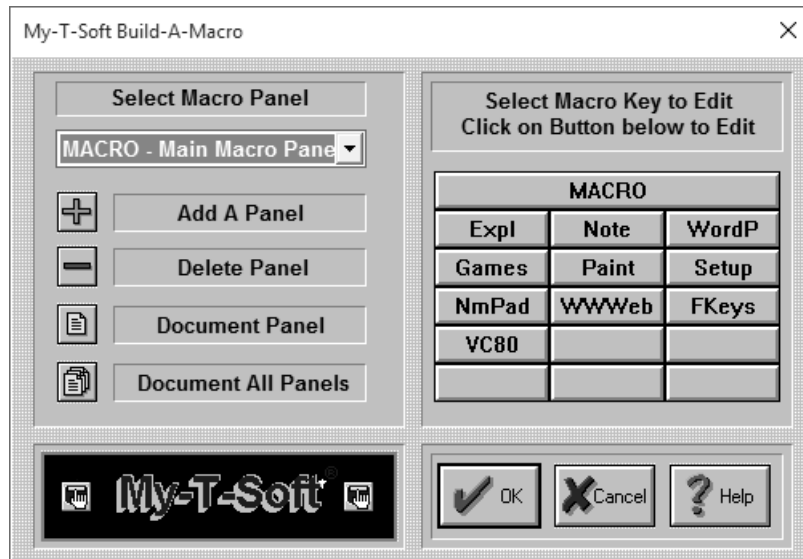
My-T-Soft Build-A-Macro

Select Macro Panel

MACRO - Main Macro Pane

Add A Panel

Delete Panel

Document Panel

Document All Panels

Select Macro Key to Edit
Click on Button below to Edit

| MACRO | | |
|---|---|---|
| Expl | Note | WordP |
| Games | Paint | Setup |
| NmPad | WWWeb | FKeys |
| VC80 | | |
| | | |

My-T-Soft®

OK

Cancel

Help